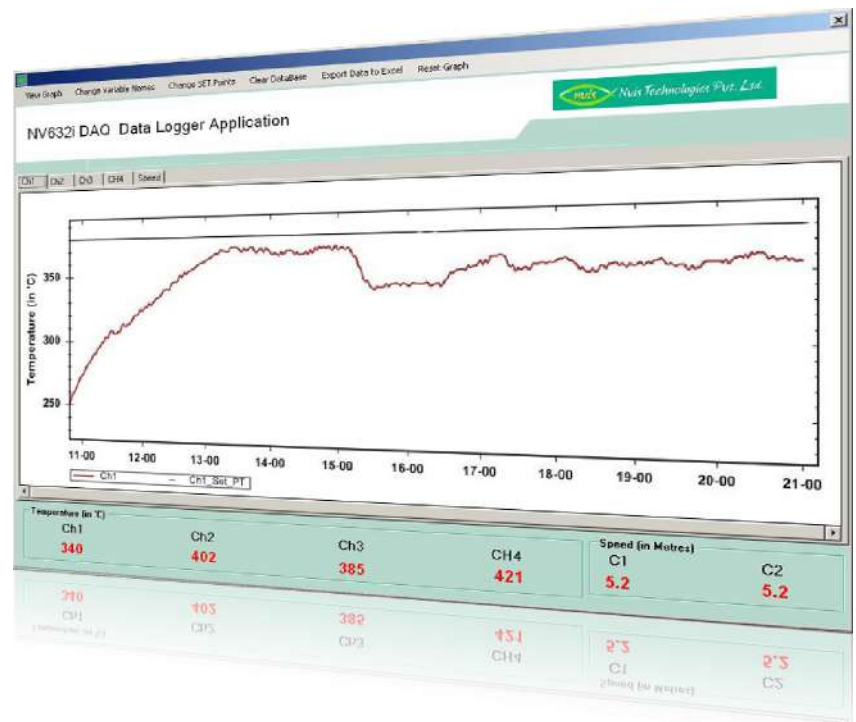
View Graph Change Variable Names Change SET Points Clear DataBase Export Data to Excel Reset Graph

Nvis Technologies Pvt. Ltd.

NV632i DAQ Data Logger Application

Ch1 Ch2 Ch3 CH4 Speed

Temperature (in °C)

350
300
250

11-00 12-00 13-00 14-00 15-00 16-00 17-00 18-00 19-00 20-00 21-00

Ch1 Ch1_Set_PT

Temperature (in °C)
Ch1
340
Ch2
402
Ch3
385
CH4
421

Speed (in Metres)
C1
5.2
C2
5.2